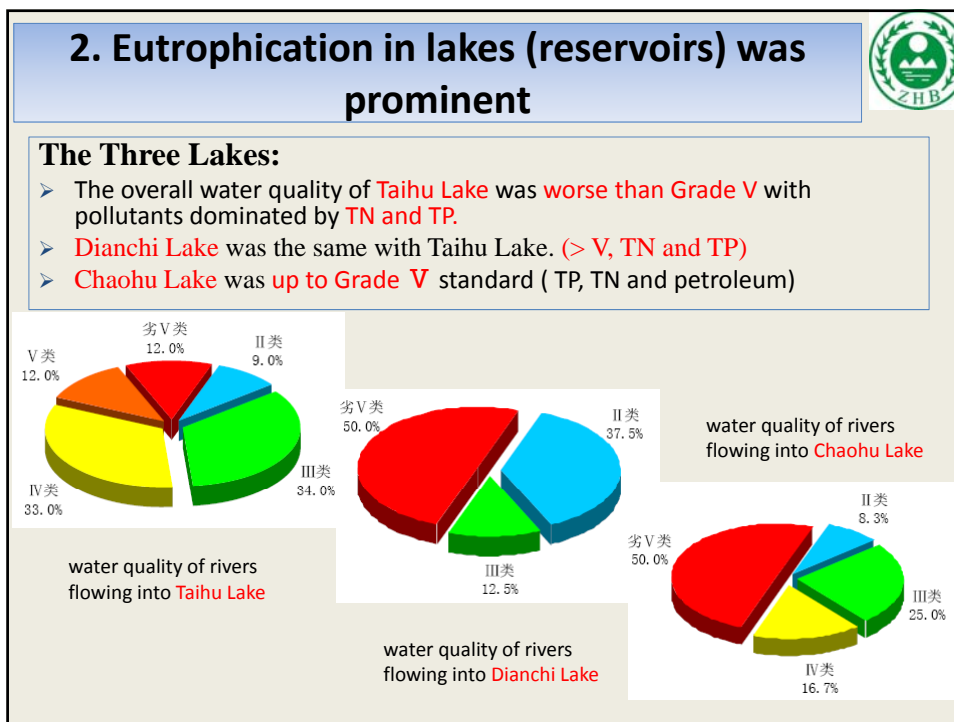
2. Eutrophication in lakes (reservoirs) was prominent

ZHB

The Three Lakes:

- The overall water quality of Taihu Lake was worse than Grade V with pollutants dominated by TN and TP.
- Dianchi Lake was the same with Taihu Lake. (> V, TN and TP)
- Chaohu Lake was up to Grade Ⅴ standard ( TP, TN and petroleum)

劣V类 12.0%
Ⅱ类 9.0%
V类 12.0%
Ⅲ类 34.0%
Ⅳ类 33.0%

water quality of rivers flowing into Taihu Lake

劣V类 50.0%
Ⅱ类 37.5%
Ⅲ类 12.5%

water quality of rivers flowing into Dianchi Lake

water quality of rivers flowing into Chaohu Lake

Ⅱ类 8.3%
劣V类 50.0%
Ⅲ类 25.0%
Ⅳ类 16.7%